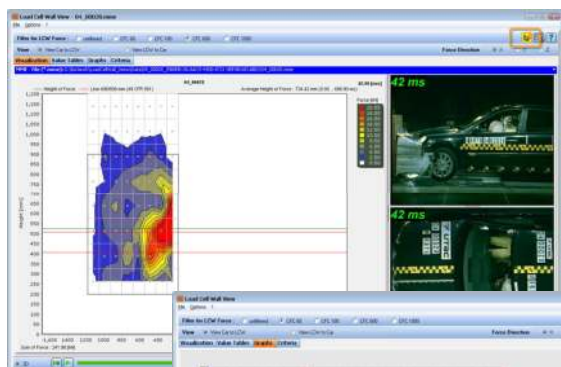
Load Cell Wall View - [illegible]
File Options ?
Filter for LCW Force: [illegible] CFC 60 CFC 180 CFC 600 CFC 1000
View: View Car to LCW View LCW to Car Force Direction
Visualization Value Tables Graphs Criteria
42 ms
42 ms
1,200
1,150
1,100
1,050
1,000
950
900
850
800
750
700
650
600
550
500
450
400
350
300
250
200
150
100
50
0
Height [mm]
Load Cell Wall View
File Options ?
Filter for LCW Force: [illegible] CFC 60 CFC 180 CFC 600 CFC 1000
View: View Car to LCW View LCW to Car Force Direction
Visualization Value Tables Graphs Criteria